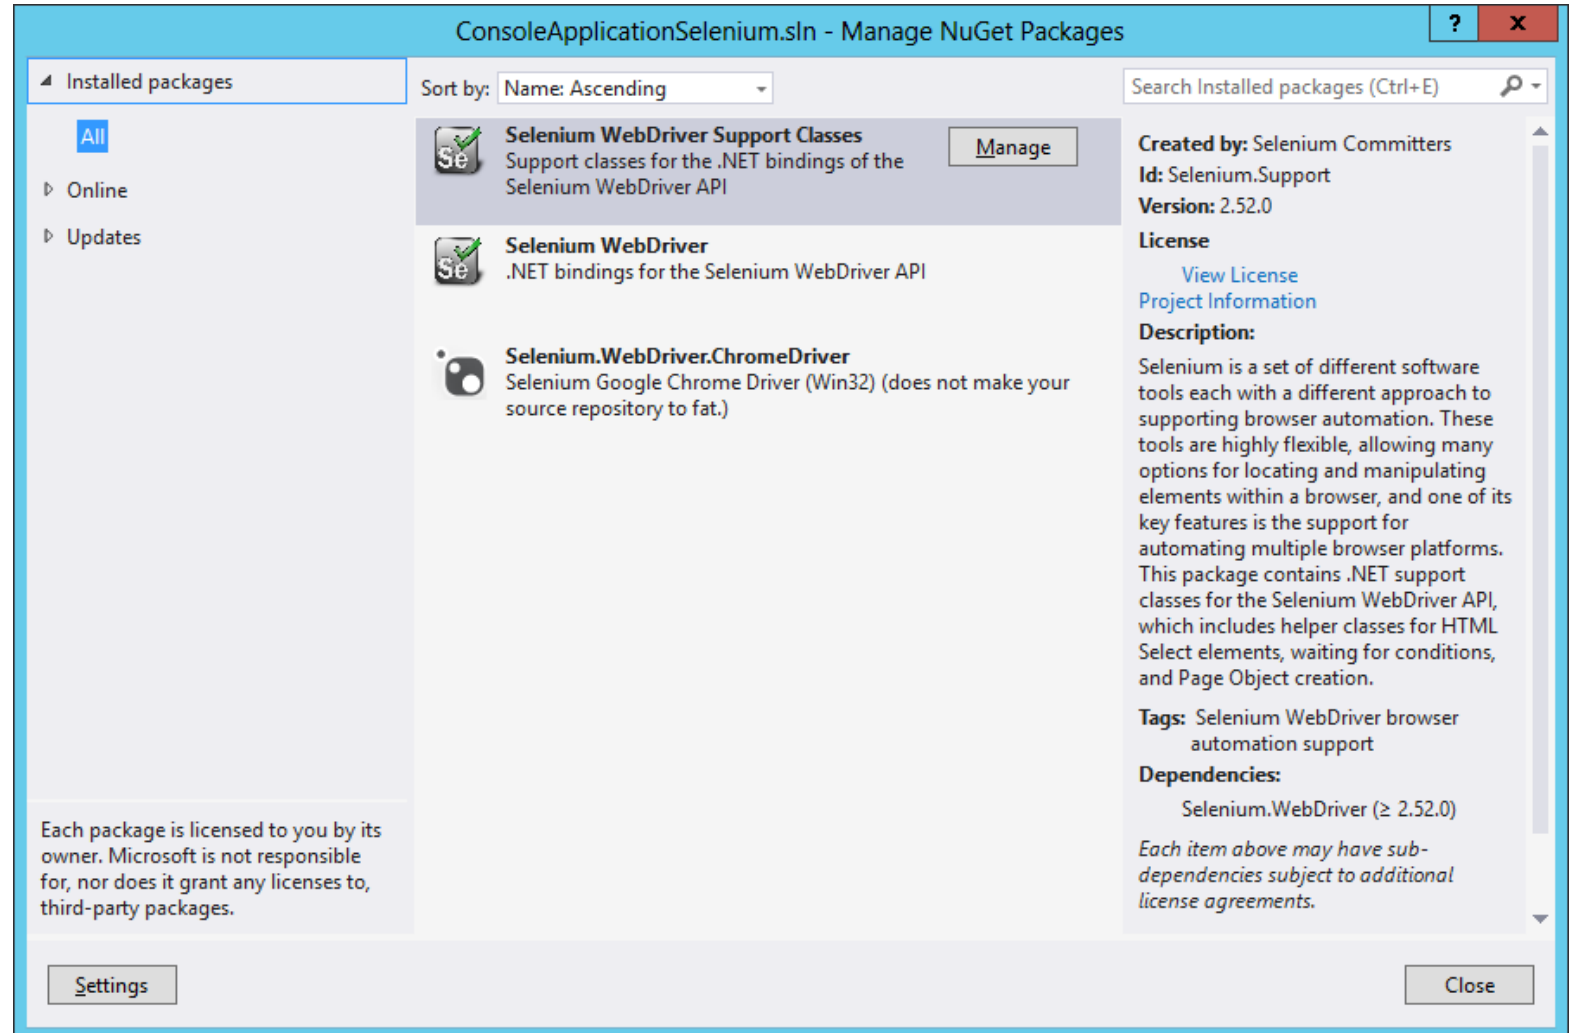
ConsoleApplicationSelenium.sln - Manage NuGet Packages

?
X

Installed packages

All

Online

Updates

Sort by: Name: Ascending

Search Installed packages (Ctrl+E)

Selenium WebDriver Support Classes
Support classes for the .NET bindings of the Selenium WebDriver API

Manage

Selenium WebDriver
.NET bindings for the Selenium WebDriver API

Selenium.WebDriver.ChromeDriver
Selenium Google Chrome Driver (Win32) (does not make your source repository to fat.)

Created by: Selenium Committers
Id: Selenium.Support
Version: 2.52.0
License
View License
Project Information
Description:
Selenium is a set of different software tools each with a different approach to supporting browser automation. These tools are highly flexible, allowing many options for locating and manipulating elements within a browser, and one of its key features is the support for automating multiple browser platforms. This package contains .NET support classes for the Selenium WebDriver API, which includes helper classes for HTML Select elements, waiting for conditions, and Page Object creation.

Tags: Selenium WebDriver browser automation support

Dependencies:
Selenium.WebDriver (≥ 2.52.0)

Each item above may have sub-dependencies subject to additional license agreements.

Each package is licensed to you by its owner. Microsoft is not responsible for, nor does it grant any licenses to, third-party packages.

Settings

Close